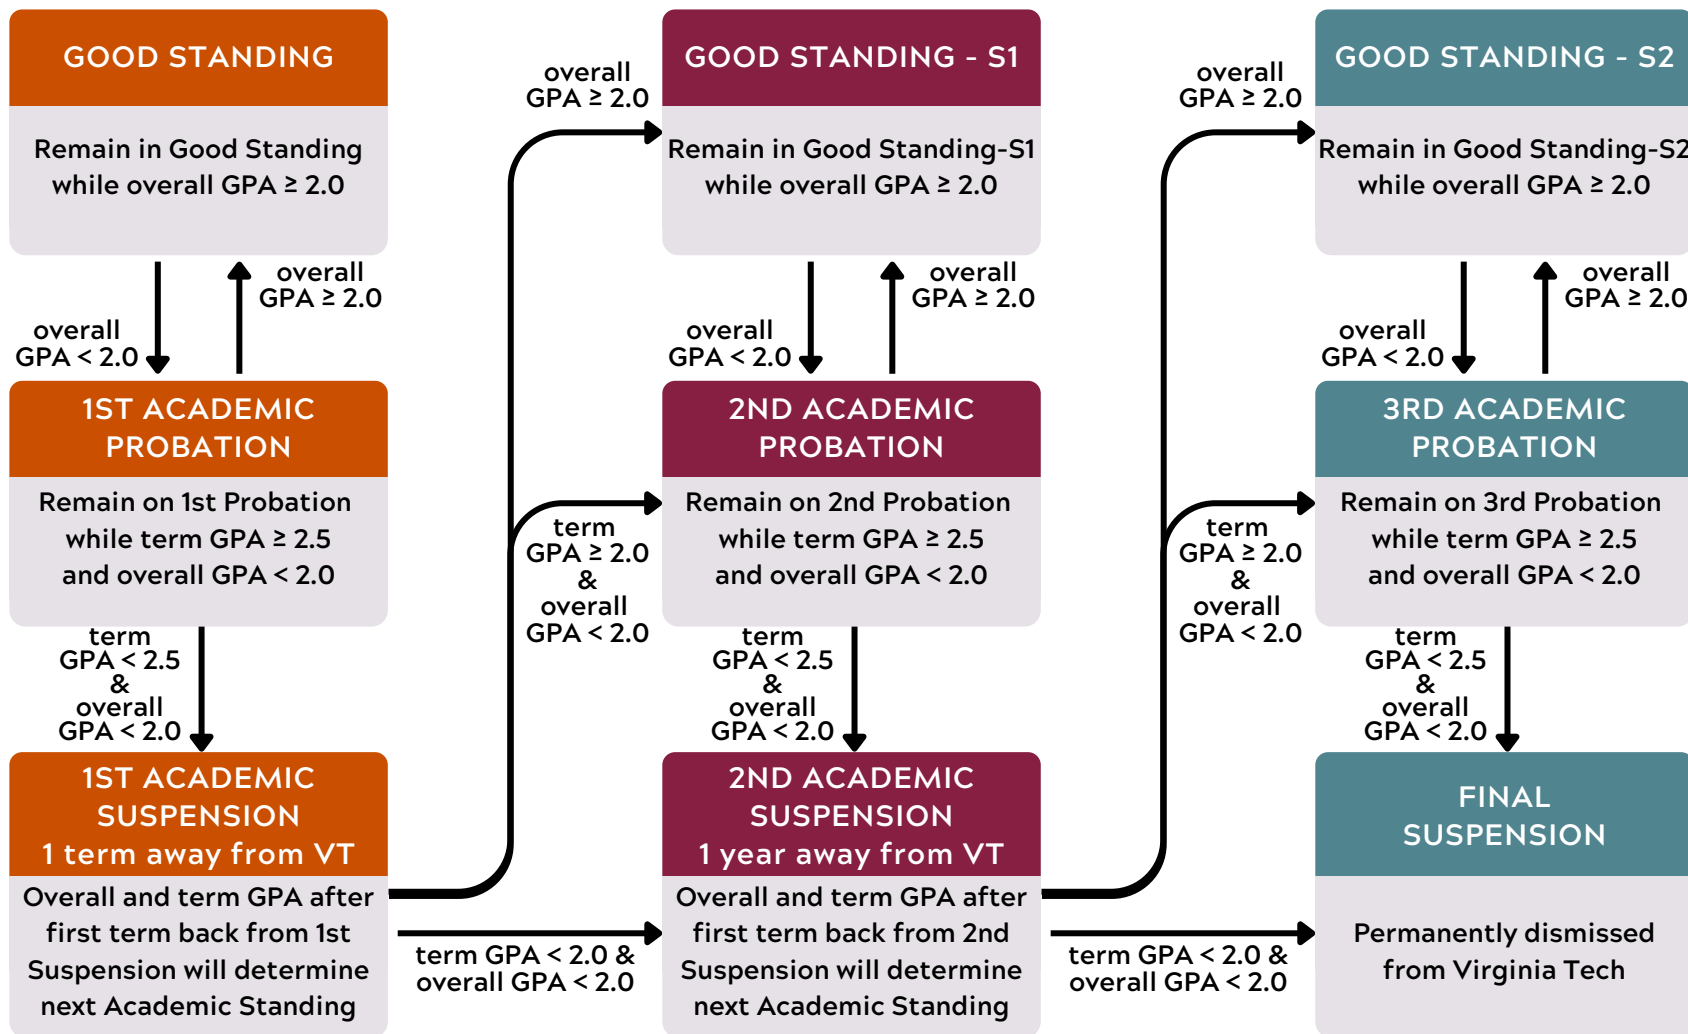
GOOD STANDING

Remain in Good Standing while overall GPA ≥ 2.0

overall GPA < 2.0

overall GPA ≥ 2.0

1ST ACADEMIC PROBATION

Remain on 1st Probation while term GPA ≥ 2.5 and overall GPA < 2.0

term GPA < 2.5 & overall GPA < 2.0

1ST ACADEMIC SUSPENSION 1 term away from VT

Overall and term GPA after first term back from 1st Suspension will determine next Academic Standing

overall GPA ≥ 2.0

term GPA ≥ 2.0 & overall GPA < 2.0

term GPA < 2.0 & overall GPA < 2.0

GOOD STANDING - S1

Remain in Good Standing-S1 while overall GPA ≥ 2.0

overall GPA < 2.0

overall GPA ≥ 2.0

2ND ACADEMIC PROBATION

Remain on 2nd Probation while term GPA ≥ 2.5 and overall GPA < 2.0

term GPA < 2.5 & overall GPA < 2.0

2ND ACADEMIC SUSPENSION 1 year away from VT

Overall and term GPA after first term back from 2nd Suspension will determine next Academic Standing

overall GPA ≥ 2.0

term GPA ≥ 2.0 & overall GPA < 2.0

term GPA < 2.0 & overall GPA < 2.0

GOOD STANDING - S2

Remain in Good Standing-S2 while overall GPA ≥ 2.0

overall GPA < 2.0

overall GPA ≥ 2.0

3RD ACADEMIC PROBATION

Remain on 3rd Probation while term GPA ≥ 2.5 and overall GPA < 2.0

term GPA < 2.5 & overall GPA < 2.0

FINAL SUSPENSION

Permanently dismissed from Virginia Tech